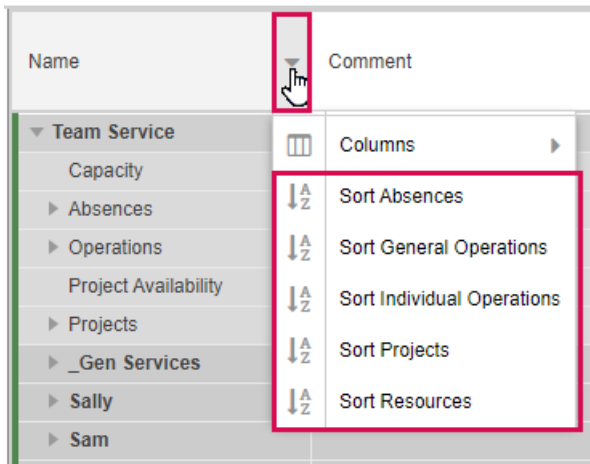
Name

Comment

Team Service
Capacity
Absences
Operations
Project Availability
Projects
_Gen Services
Sally
Sam

Columns
Sort Absences
Sort General Operations
Sort Individual Operations
Sort Projects
Sort Resources